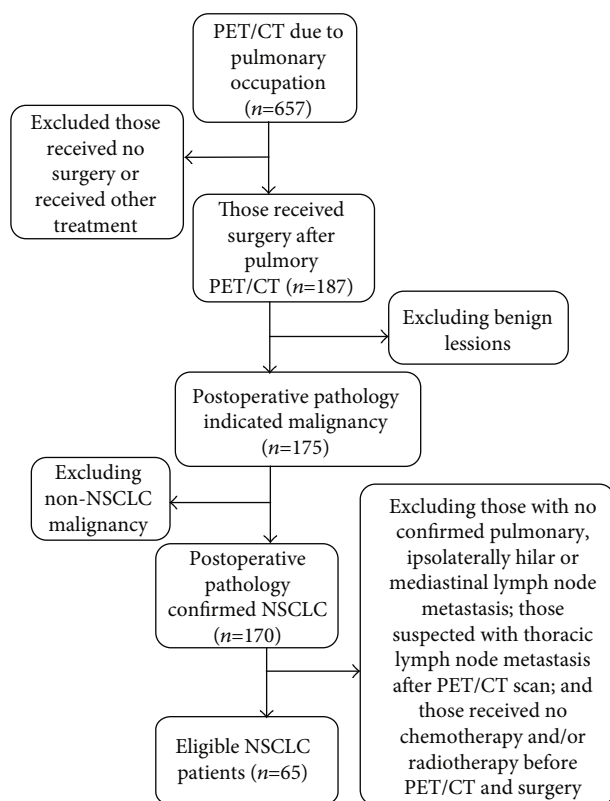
PET/CT due to pulmonary occupation ($n$=657)

Excluded those received no surgery or received other treatment

Those received surgery after pulmory PET/CT ($n$=187)

Excluding benign lessions

Postoperative pathology indicated malignancy ($n$=175)

Excluding non-NSCLC malignancy

Postoperative pathology confirmed NSCLC ($n$=170)

Excluding those with no confirmed pulmonary, ipsolaterally hilar or mediastinal lymph node metastasis; those suspected with thoracic lymph node metastasis after PET/CT scan; and those received no chemotherapy and/or radiotherapy before PET/CT and surgery

Eligible NSCLC patients ($n$=65)